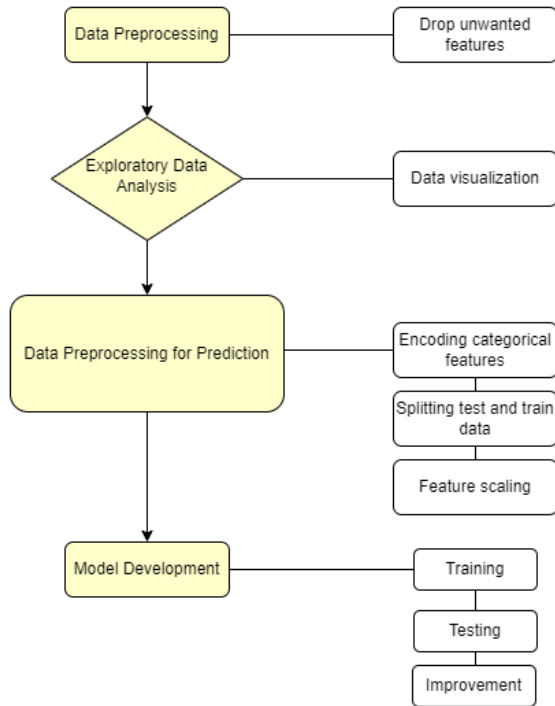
Data Preprocessing

Drop unwanted features

Exploratory Data Analysis

Data visualization

Data Preprocessing for Prediction

Encoding categorical features

Splitting test and train data

Feature scaling

Model Development

Training

Testing

Improvement